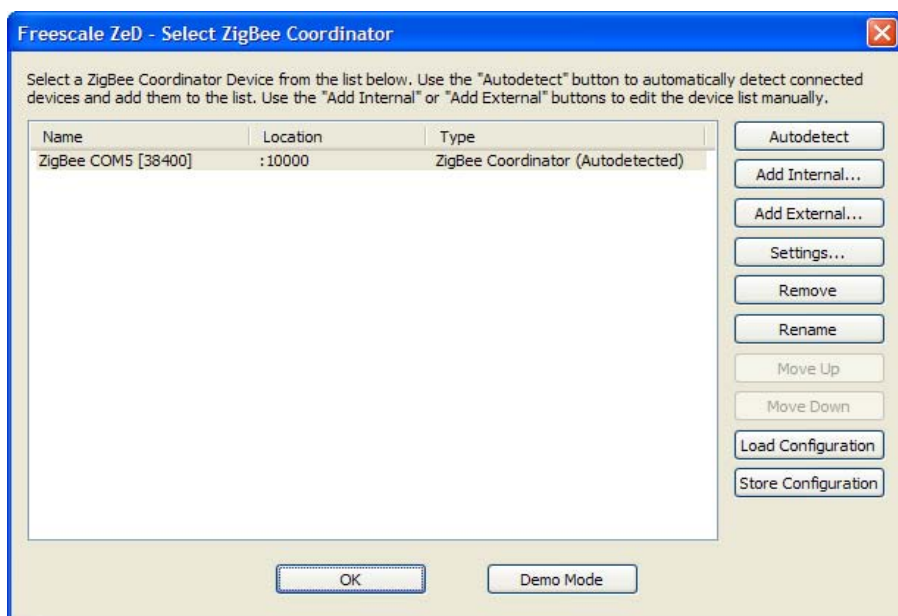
Freescale ZeD - Select ZigBee Coordinator

Select a ZigBee Coordinator Device from the list below. Use the "Autodetect" button to automatically detect connected devices and add them to the list. Use the "Add Internal" or "Add External" buttons to edit the device list manually.

| Name | Location | Type |
|---|---|---|
| ZigBee COM5 [38400] | :10000 | ZigBee Coordinator (Autodetected) |

Autodetect
Add Internal...
Add External...
Settings...
Remove
Rename
Move Up
Move Down
Load Configuration
Store Configuration

OK
Demo Mode